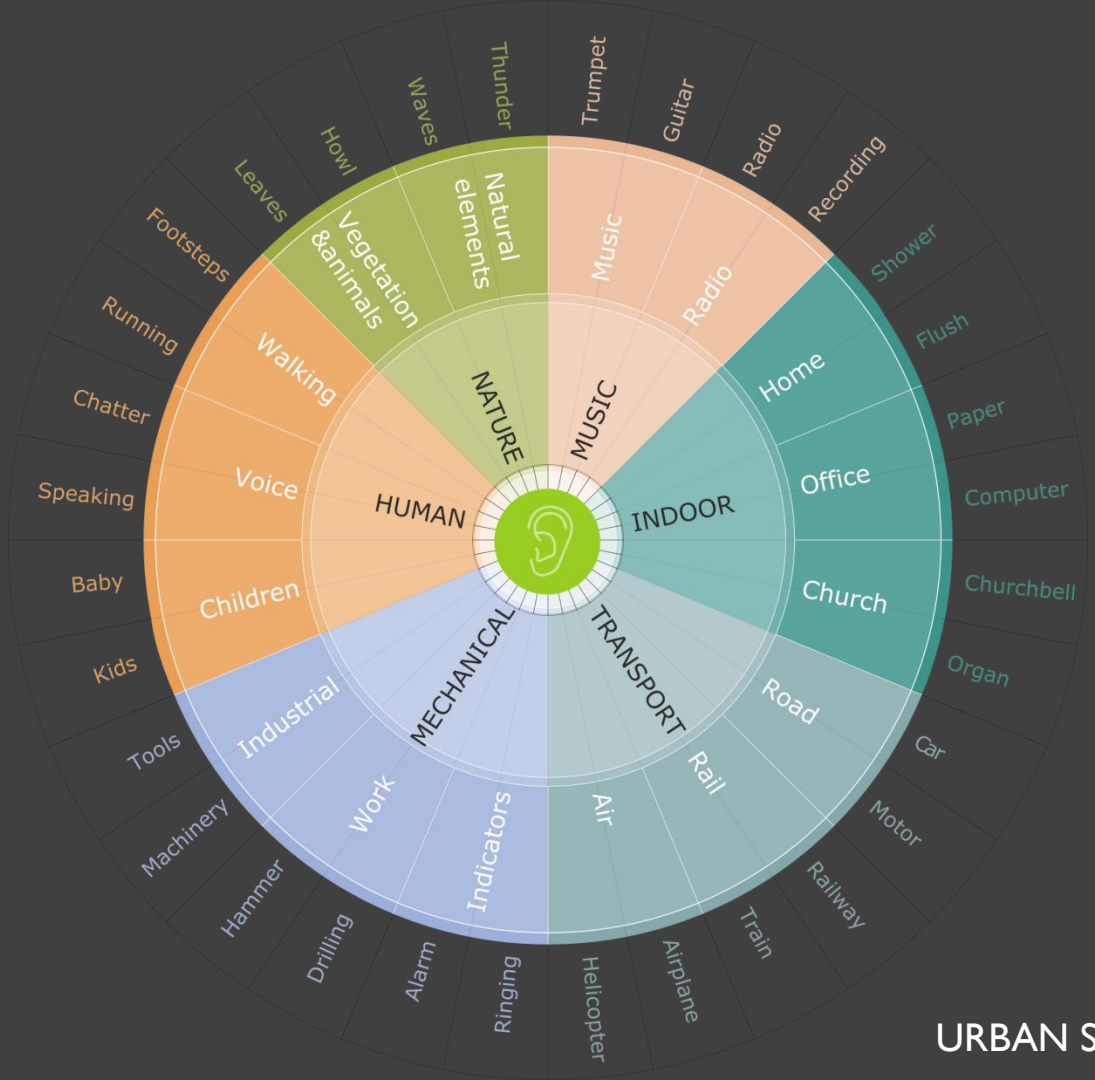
NATURE
Vegetation &animals
Leaves
Howl
Natural elements
Waves
Thunder

MUSIC
Music
Trumpet
Guitar
Radio
Radio
Recording

INDOOR
Home
Shower
Flush
Office
Paper
Computer
Church
Churchbell
Organ

TRANSPORT
Road
Car
Motor
Rail
Railway
Train
Air
Airplane
Helicopter

MECHANICAL
Indicators
Ringing
Alarm
Work
Drilling
Hammer
Industrial
Machinery
Tools

HUMAN
Children
Kids
Baby
Voice
Speaking
Chatter
Walking
Running
Footsteps

URBAN S